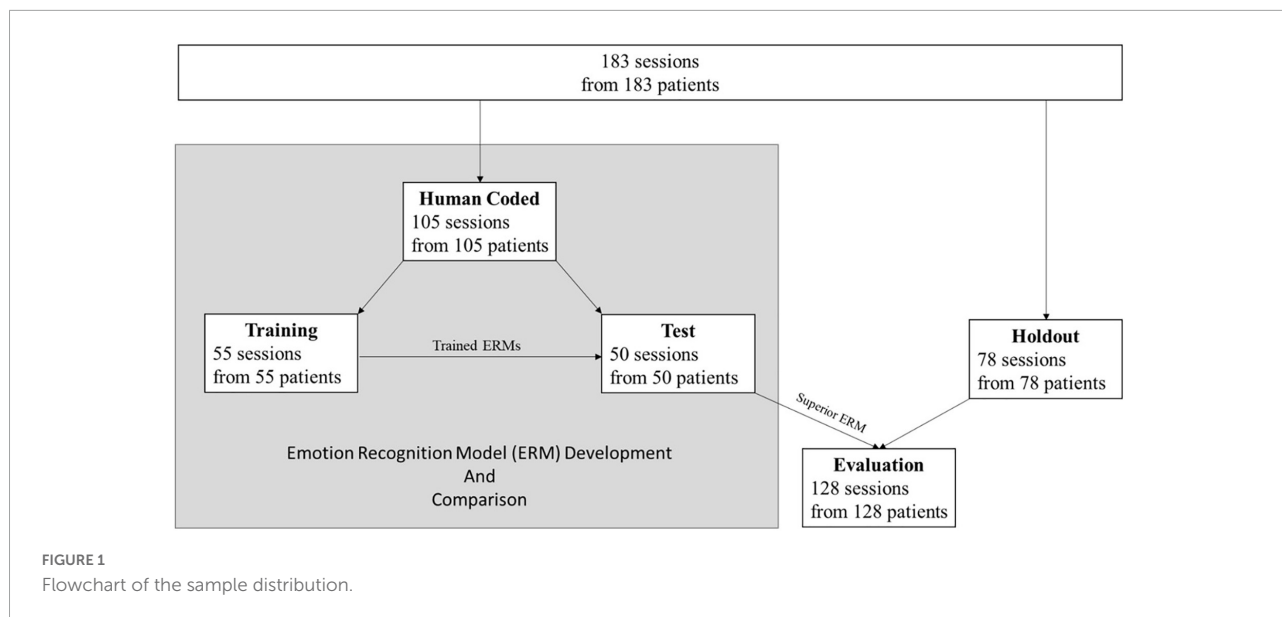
183 sessions
from 183 patients

Human Coded
105 sessions
from 105 patients

Training
55 sessions
from 55 patients

Trained ERMs

Test
50 sessions
from 50 patients

Holdout
78 sessions
from 78 patients

Superior ERM

Emotion Recognition Model (ERM) Development
And
Comparison

Evaluation
128 sessions
from 128 patients

FIGURE 1
Flowchart of the sample distribution.